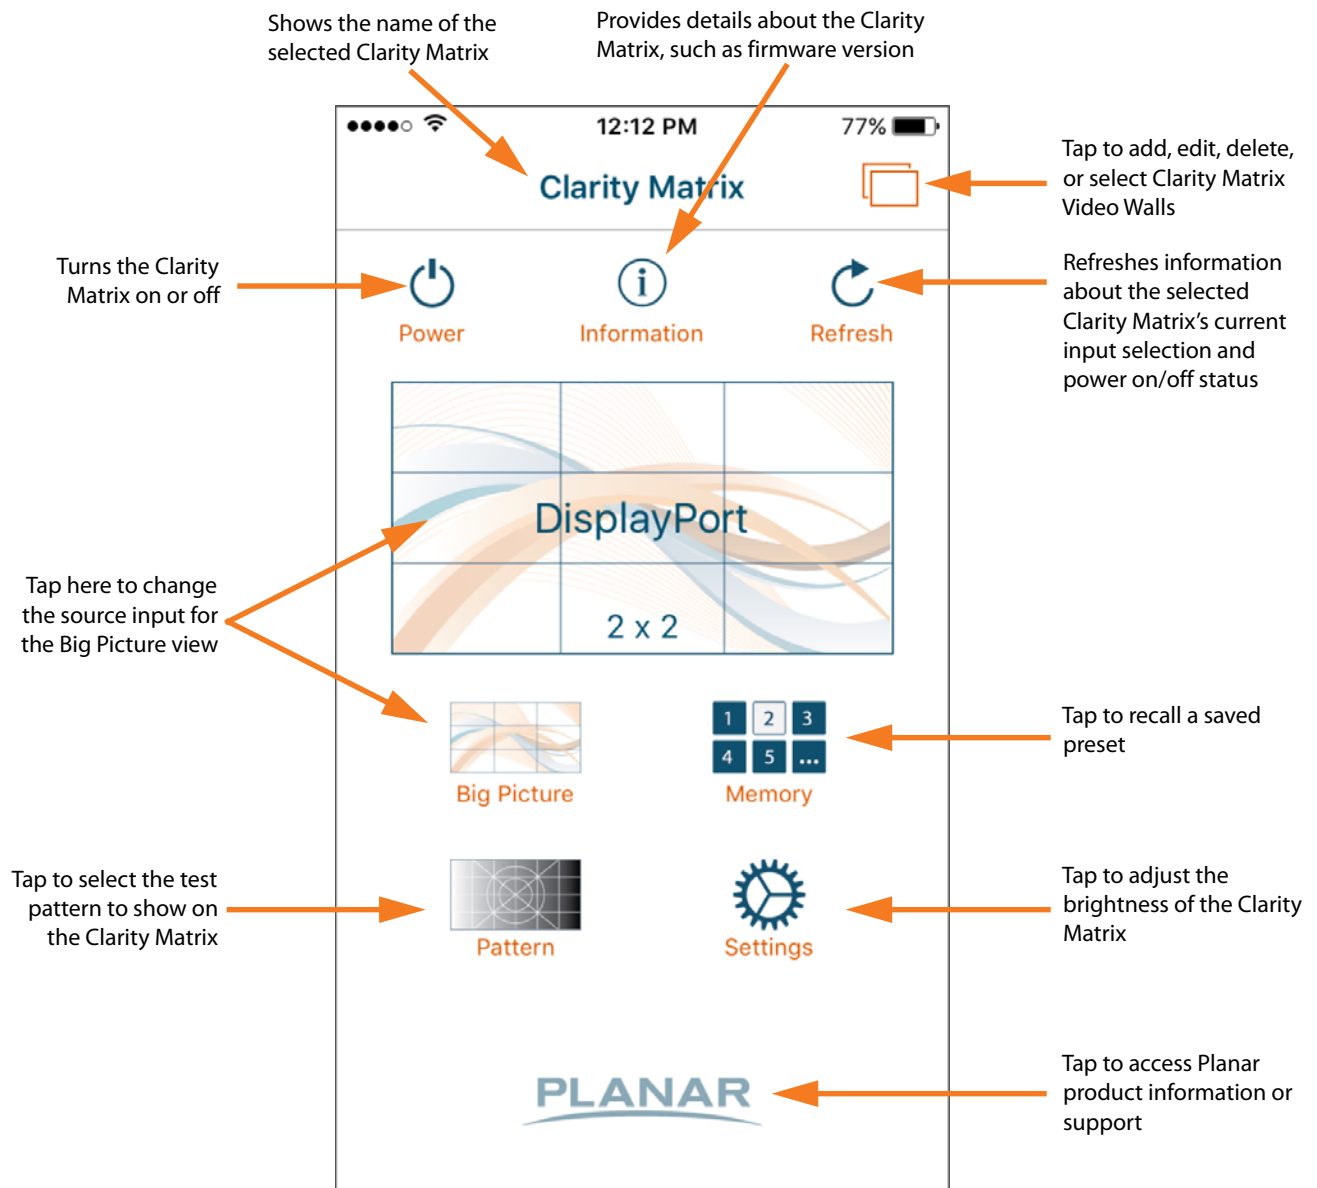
Shows the name of the selected Clarity Matrix

Provides details about the Clarity Matrix, such as firmware version

●●●●○ 12:12 PM 77%

Clarity Matrix

Tap to add, edit, delete, or select Clarity Matrix Video Walls

Turns the Clarity Matrix on or off

Power

Information

Refresh

Refreshes information about the selected Clarity Matrix's current input selection and power on/off status

DisplayPort

2 x 2

Tap here to change the source input for the Big Picture view

Big Picture

1 2 3 4 5 ...

Memory

Tap to recall a saved preset

Tap to select the test pattern to show on the Clarity Matrix

Pattern

Settings

Tap to adjust the brightness of the Clarity Matrix

PLANAR

Tap to access Planar product information or support